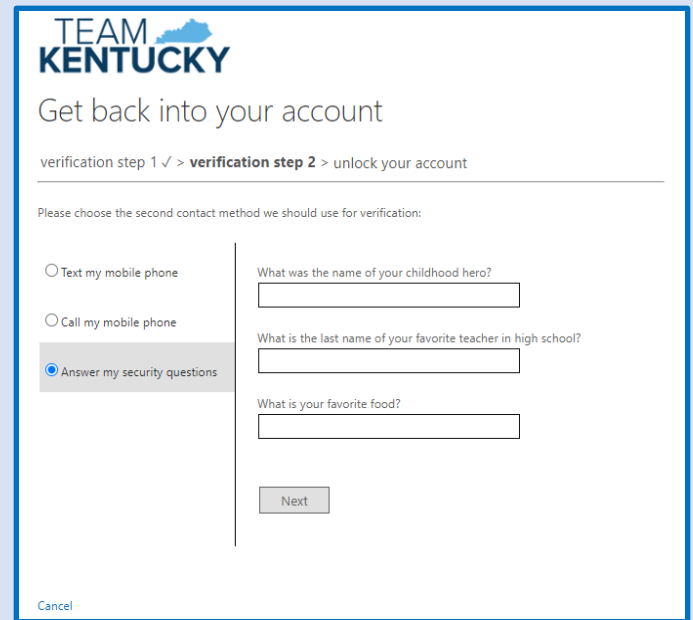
TEAM
KENTUCKY

Get back into your account

verification step 1 ✓ > **verification step 2** > unlock your account

Please choose the second contact method we should use for verification:

Text my mobile phone

Call my mobile phone

Answer my security questions

What was the name of your childhood hero?

What is the last name of your favorite teacher in high school?

What is your favorite food?

Next

Cancel